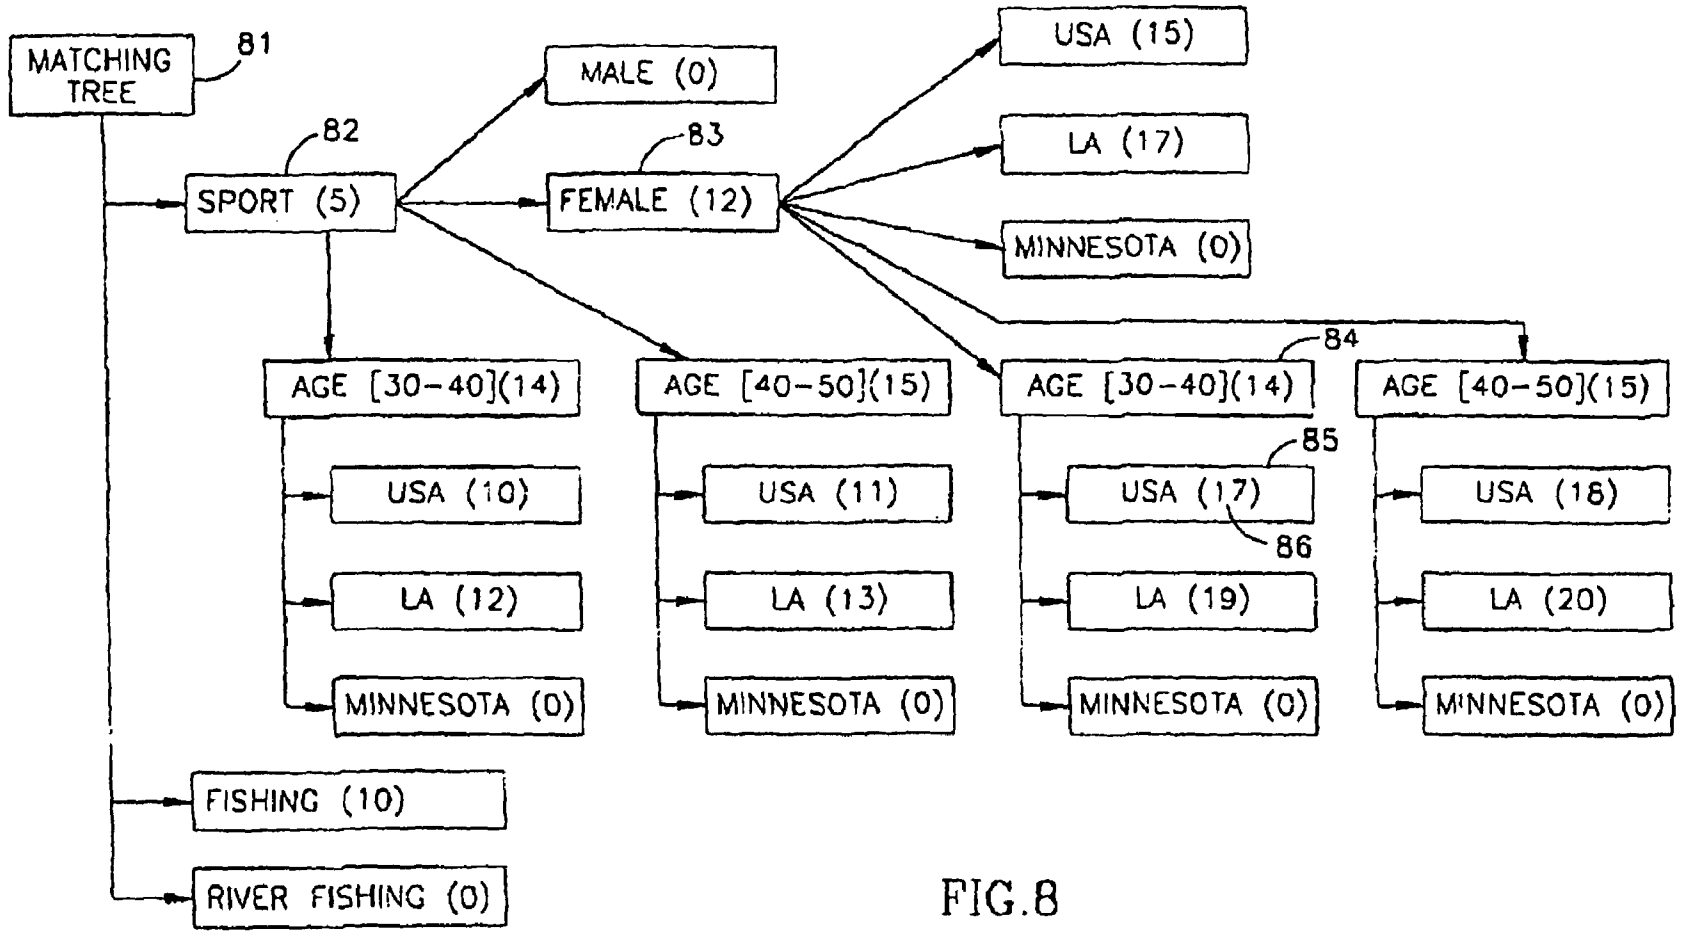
MATCHING TREE
81
SPORT (5)
82
MALE (0)
FEMALE (12)
83
USA (15)
LA (17)
MINNESOTA (0)
AGE [30-40](14)
USA (10)
LA (12)
MINNESOTA (0)
AGE [40-50](15)
USA (11)
LA (13)
MINNESOTA (0)
84
AGE [30-40](14)
85
USA (17)
86
LA (19)
MINNESOTA (0)
AGE [40-50](15)
USA (18)
LA (20)
MINNESOTA (0)
FISHING (10)
RIVER FISHING (0)
FIG.8